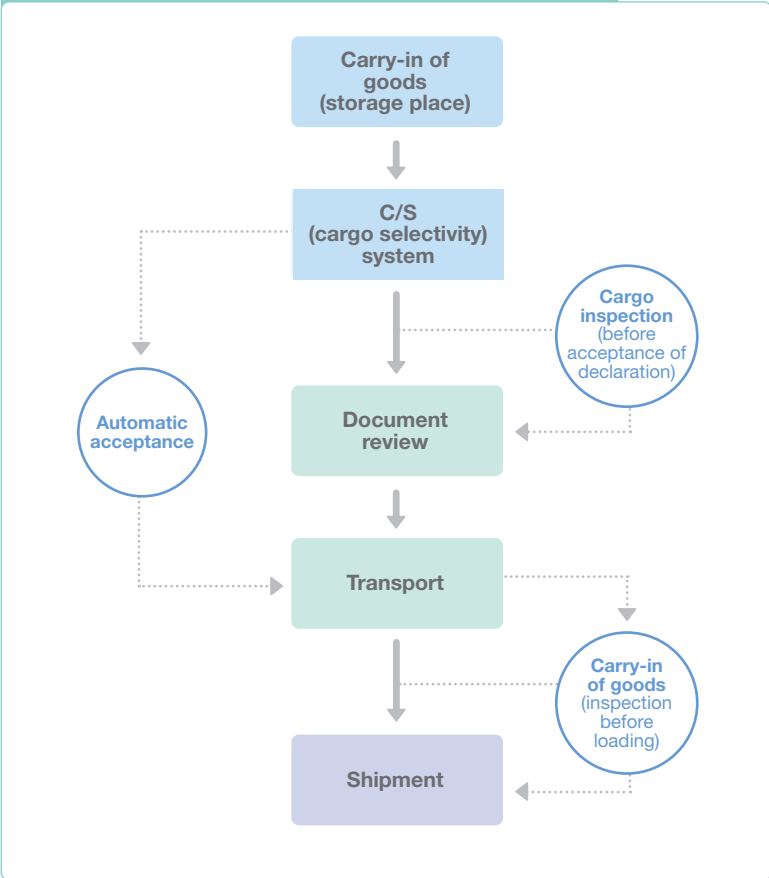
Carry-in of goods (storage place)

C/S (cargo selectivity) system

Cargo inspection (before acceptance of declaration)

Automatic acceptance

Document review

Transport

Carry-in of goods (inspection before loading)

Shipment